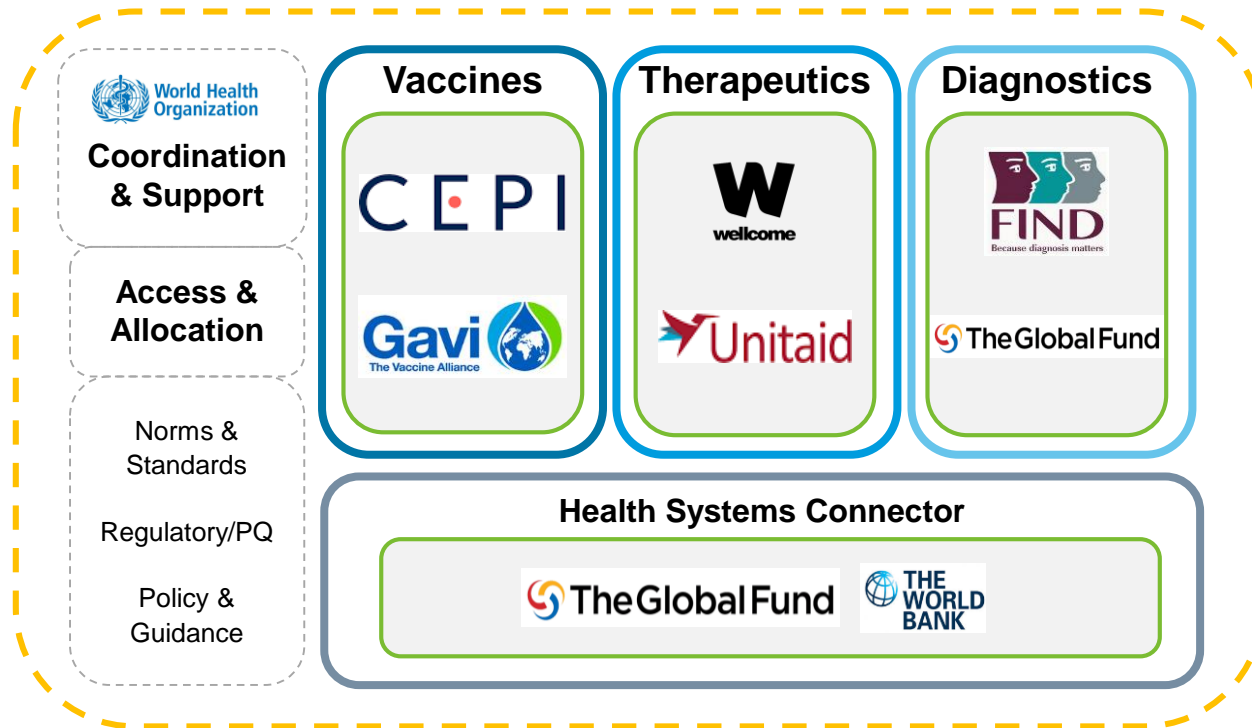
World Health Organization

Coordination & Support

Access & Allocation

Norms & Standards

Regulatory/PQ

Policy & Guidance

Vaccines

CEPI

Gavi
The Vaccine Alliance

Therapeutics

wellcome

Unitaid

Diagnostics

FIND
Because diagnosis matters

The Global Fund

Health Systems Connector

The Global Fund

THE WORLD BANK